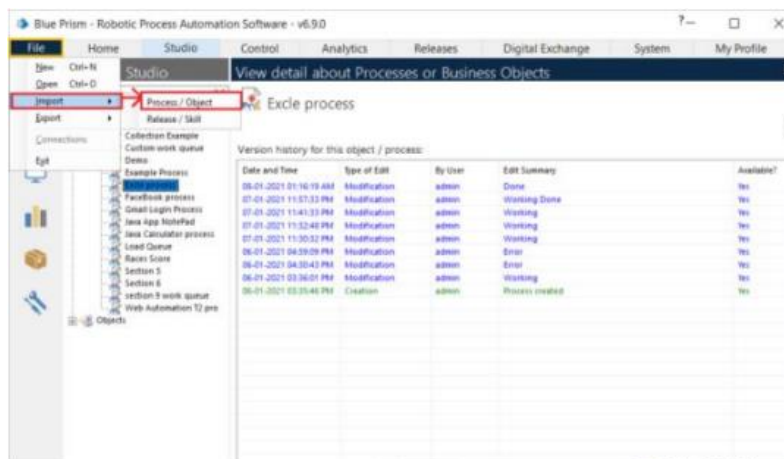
Blue Prism - Robotic Process Automation Software - v6.9.0

?— □ ×

File Home Studio Control Analytics Releases Digital Exchange System My Profile

New Ctrl+N
Open Ctrl+O
Import
Export
Connections
Exit

Process / Object
Release / Skill

Studio

View detail about Processes or Business Objects

Excle process

Collection Example
Custom work queue
Demo
Example Process
Excle process
FaceBook process
Gmail Login Process
Java App NotePad
Java Calculator process
Load Queue
Races Score
Section 5
Section 6
section 9 work queue
Web Automation T2 pro
Objects

Version history for this object / process:

| Date and Time | Type of Edit | By User | Edit Summary | Available? |
|---|---|---|---|---|
| 08-01-2021 01:16:19 AM | Modification | admin | Done | Yes |
| 07-01-2021 11:57:33 PM | Modification | admin | Working Done | Yes |
| 07-01-2021 11:41:33 PM | Modification | admin | Working | Yes |
| 07-01-2021 11:32:40 PM | Modification | admin | Working | Yes |
| 07-01-2021 11:30:32 PM | Modification | admin | Working | Yes |
| 06-01-2021 04:59:09 PM | Modification | admin | Error | Yes |
| 06-01-2021 04:30:43 PM | Modification | admin | Error | Yes |
| 06-01-2021 03:36:01 PM | Modification | admin | Working | Yes |
| 06-01-2021 03:35:46 PM | Creation | admin | Process created | Yes |